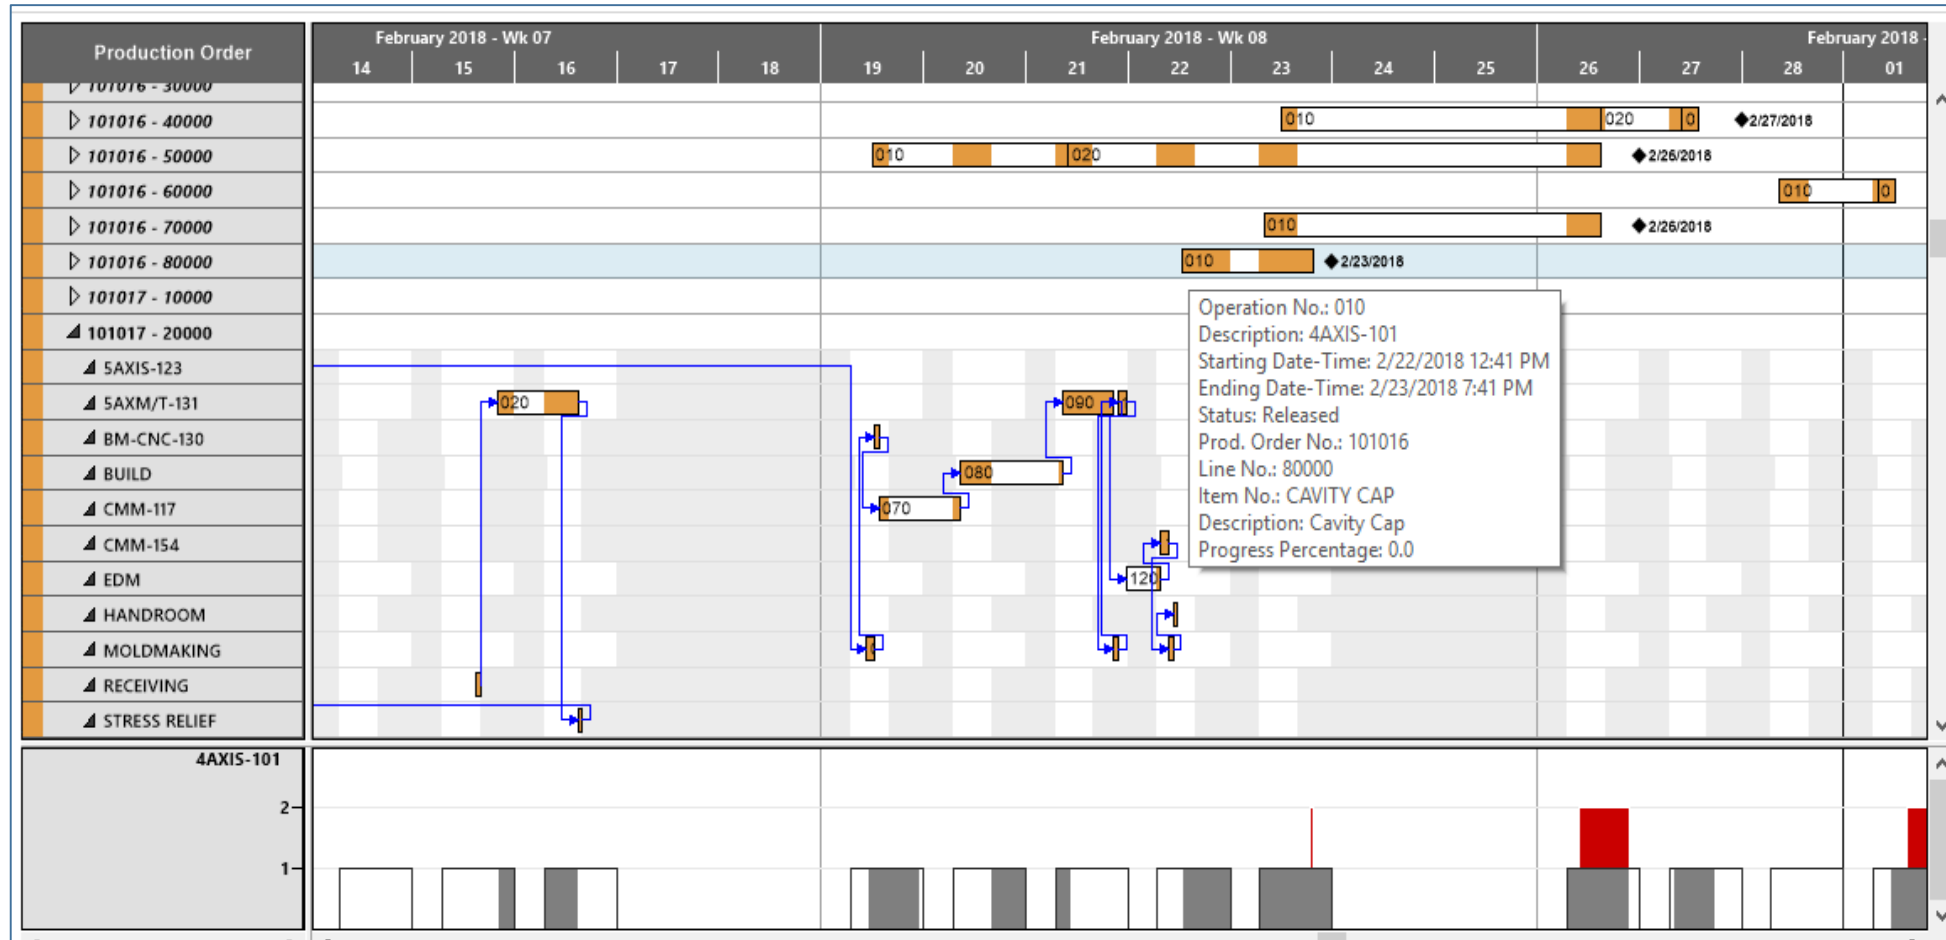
Production Order

February 2018 - Wk 07
14 15 16 17 18
February 2018 - Wk 08
19 20 21 22 23 24 25
February 2018 -
26 27 28 01

101016 - 30000
101016 - 40000
101016 - 50000
101016 - 60000
101016 - 70000
101016 - 80000
101017 - 10000
101017 - 20000
5AXIS-123
5AXM/T-131
BM-CNC-130
BUILD
CMM-117
CMM-154
EDM
HANDROOM
MOLDMAKING
RECEIVING
STRESS RELIEF

010 020 0 2/27/2018
010 020 2/26/2018
010 0
010 2/26/2018
010 2/23/2018

020
090
080
070
120

Operation No.: 010
Description: 4AXIS-101
Starting Date-Time: 2/22/2018 12:41 PM
Ending Date-Time: 2/23/2018 7:41 PM
Status: Released
Prod. Order No.: 101016
Line No.: 80000
Item No.: CAVITY CAP
Description: Cavity Cap
Progress Percentage: 0.0

4AXIS-101
2
1